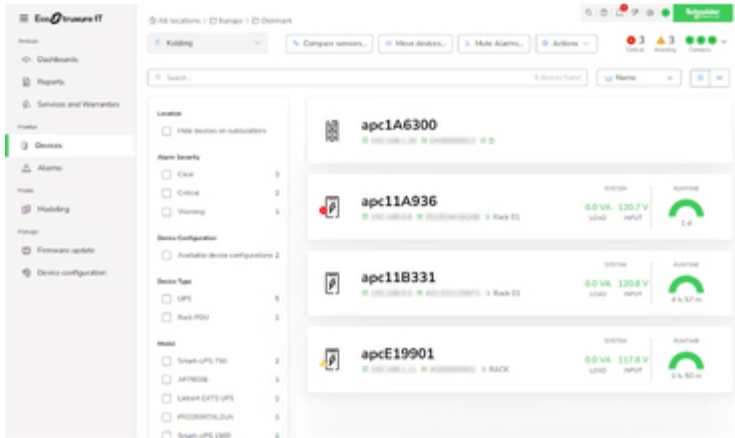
EcoStruxure IT

Analyze
Dashboards
Reports
Services and Warranties

Monitor
Devices
Alarms

Model
Modeling

Manage
Firmware update
Device configuration

All locations > Europe > Denmark

Kolding

Compare sensors... | Move devices... | Mute Alarms... | Actions

3 Critical | 3 Warning | Contacts

Schneider Electric

Search...

6 devices found

Name

Location
Hide devices on sublocations

Alarm Severity
Clear 3
Critical 2
Warning 1

Device Configuration
Available device configurations 2

Device Type
UPS 5
Rack PDU 1

Model
Smart-UPS 750 2
AP7800B 1
Liebert GXT5 UPS 1
PRO200RTXL2UA 1
Smart-UPS 1500 1

apc1A6300
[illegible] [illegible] 0

apc11A936
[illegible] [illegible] Rack 01
SYSTEM
0.0 VA LOAD 120.7 V INPUT
RUNTIME
1 d

apc11B331
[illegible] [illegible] Rack 01
SYSTEM
0.0 VA LOAD 120.8 V INPUT
RUNTIME
4 h, 57 m

apcE19901
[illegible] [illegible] RACK
SYSTEM
0.0 VA LOAD 117.8 V INPUT
RUNTIME
3 h, 50 m